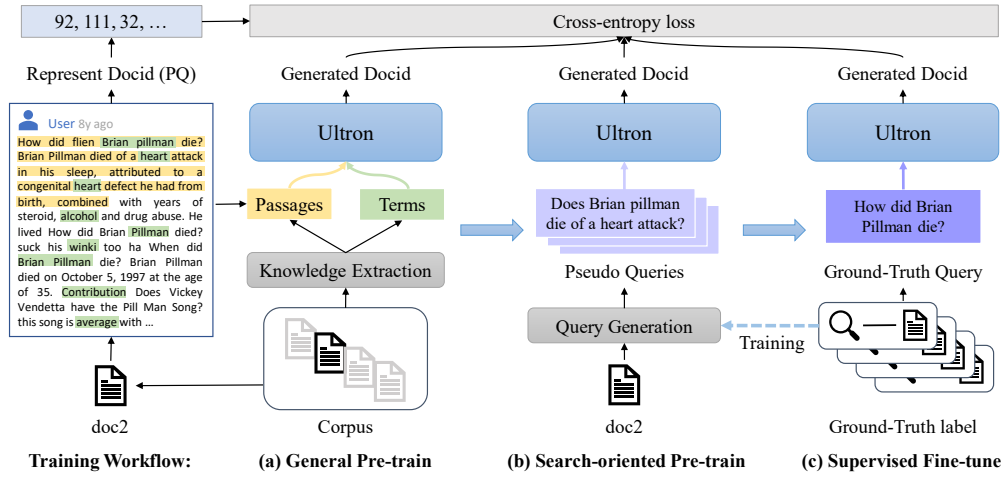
92, 111, 32, …

Cross-entropy loss

Represent Docid (PQ)

User 8y ago
How did flien Brian pillman die? Brian Pillman died of a heart attack in his sleep, attributed to a congenital heart defect he had from birth, combined with years of steroid, alcohol and drug abuse. He lived How did Brian Pillman died? suck his winki too ha When did Brian Pillman die? Brian Pillman died on October 5, 1997 at the age of 35. Contribution Does Vickey Vendetta have the Pill Man Song? this song is average with …

doc2

Generated Docid

Ultron

Passages

Terms

Knowledge Extraction

Corpus

Generated Docid

Ultron

Does Brian pillman die of a heart attack?

Pseudo Queries

Query Generation

doc2

Training

Generated Docid

Ultron

How did Brian Pillman die?

Ground-Truth Query

Ground-Truth label

Training Workflow: (a) General Pre-train (b) Search-oriented Pre-train (c) Supervised Fine-tune